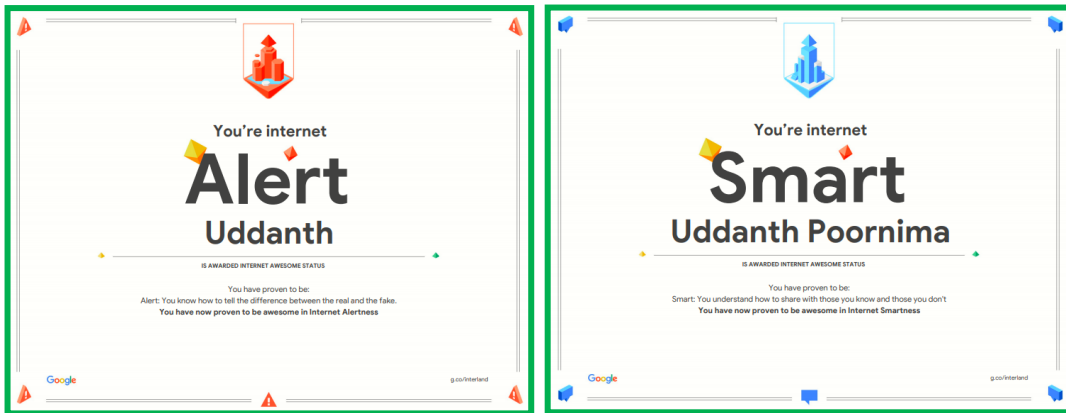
You're internet

Alert

Uddanth

IS AWARDED INTERNET AWESOME STATUS

You have proven to be:
Alert: You know how to tell the difference between the real and the fake.
You have now proven to be awesome in Internet Alertness

Google

g.co/interland

You're internet

Smart

Uddanth Poornima

IS AWARDED INTERNET AWESOME STATUS

You have proven to be:
Smart: You understand how to share with those you know and those you don't
You have now proven to be awesome in Internet Smartness

Google

g.co/interland